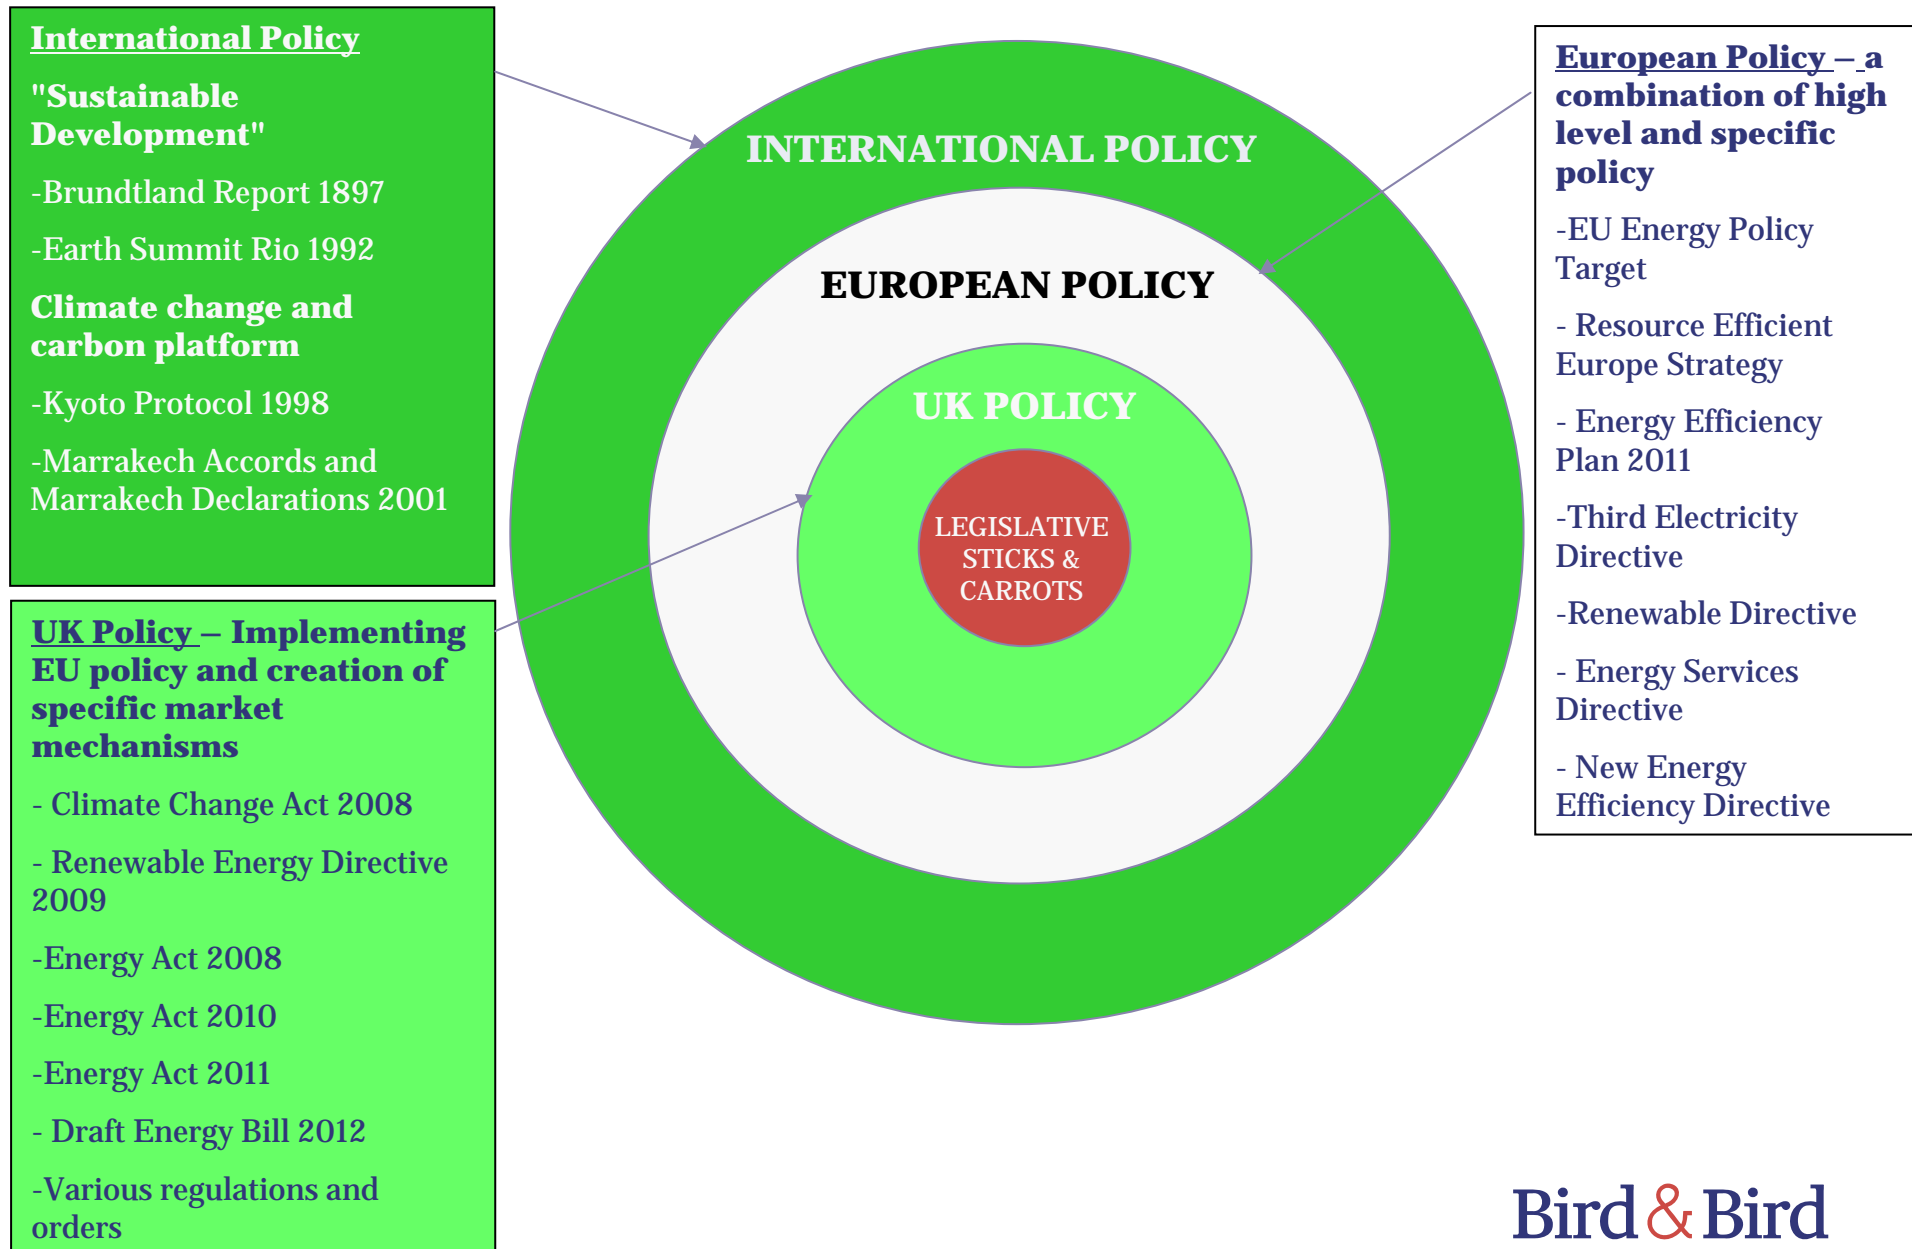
International Policy

"Sustainable Development"

-Brundtland Report 1897

-Earth Summit Rio 1992

Climate change and carbon platform

-Kyoto Protocol 1998

-Marrakech Accords and Marrakech Declarations 2001

UK Policy – Implementing EU policy and creation of specific market mechanisms

- Climate Change Act 2008

- Renewable Energy Directive 2009

-Energy Act 2008

-Energy Act 2010

-Energy Act 2011

- Draft Energy Bill 2012

-Various regulations and orders

INTERNATIONAL POLICY

EUROPEAN POLICY

UK POLICY

LEGISLATIVE STICKS & CARROTS

European Policy – a combination of high level and specific policy

-EU Energy Policy Target

- Resource Efficient Europe Strategy

- Energy Efficiency Plan 2011

-Third Electricity Directive

-Renewable Directive

- Energy Services Directive

- New Energy Efficiency Directive

Bird & Bird